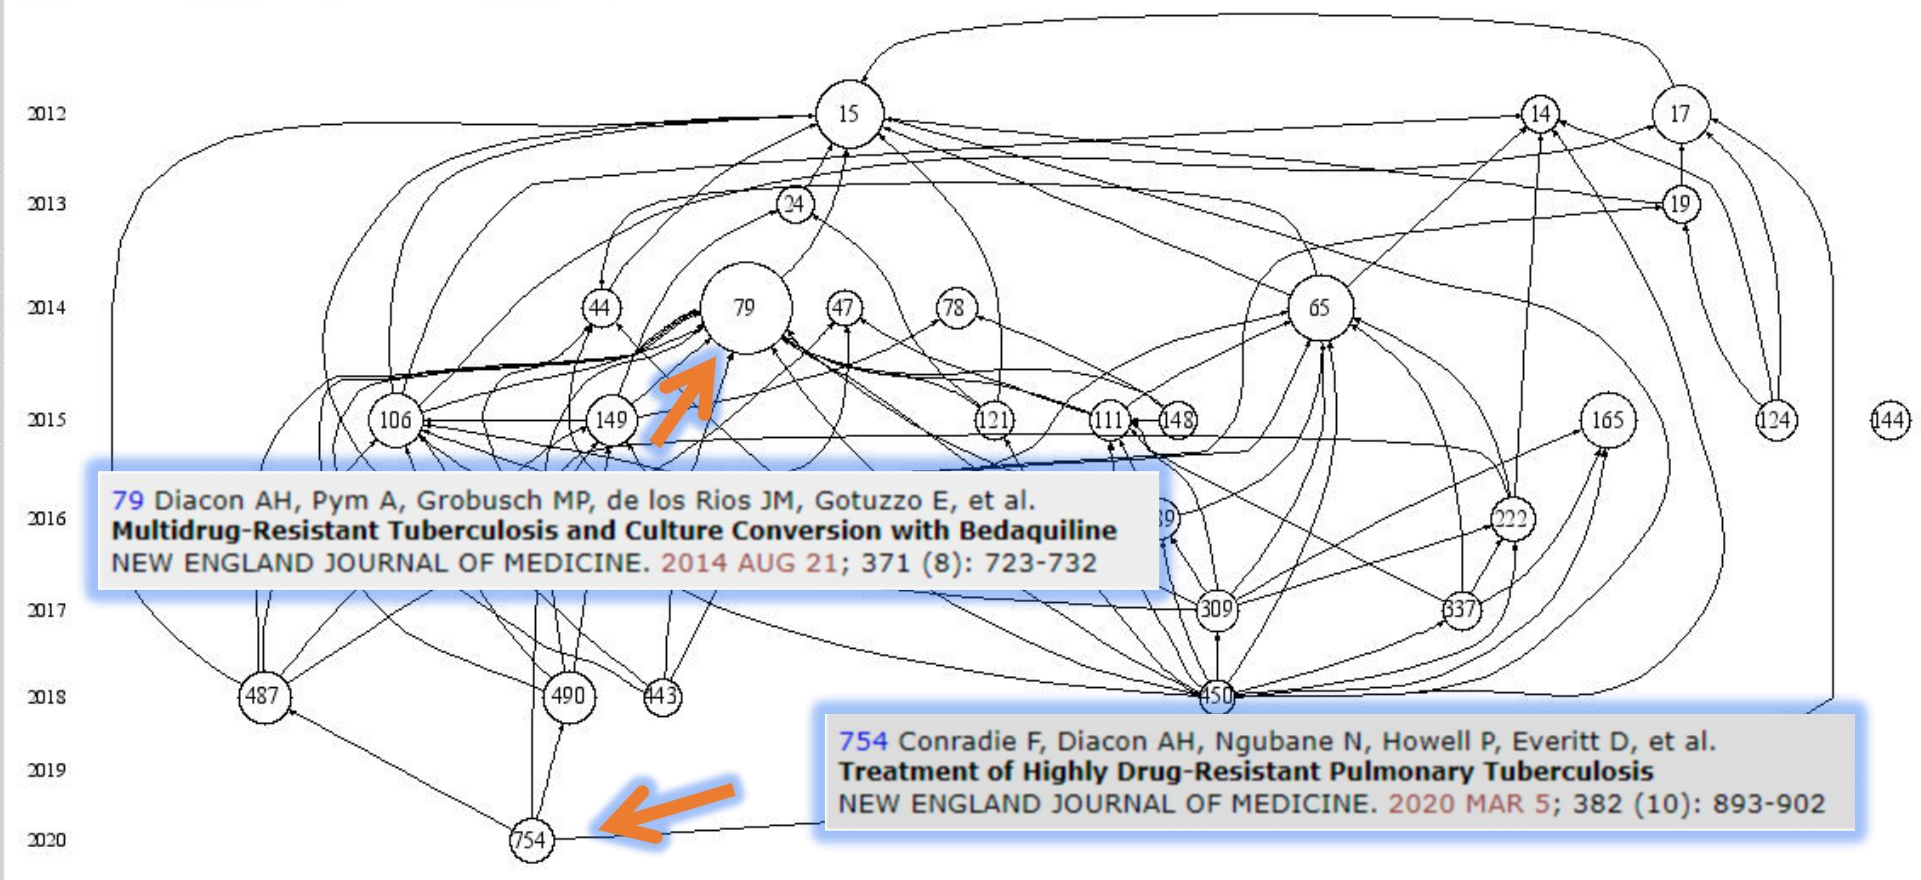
2012
2013
2014
2015
2016
2017
2018
2019
2020

15
14
17
24
19
44
79
47
78
65
106
149
121
111
148
165
124
144
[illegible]9
222
309
337
487
490
443
450
754

79 Diacon AH, Pym A, Grobusch MP, de los Rios JM, Gotuzzo E, et al.
**Multidrug-Resistant Tuberculosis and Culture Conversion with Bedaquiline**
NEW ENGLAND JOURNAL OF MEDICINE. 2014 AUG 21; 371 (8): 723-732

754 Conradie F, Diacon AH, Ngubane N, Howell P, Everitt D, et al.
**Treatment of Highly Drug-Resistant Pulmonary Tuberculosis**
NEW ENGLAND JOURNAL OF MEDICINE. 2020 MAR 5; 382 (10): 893-902